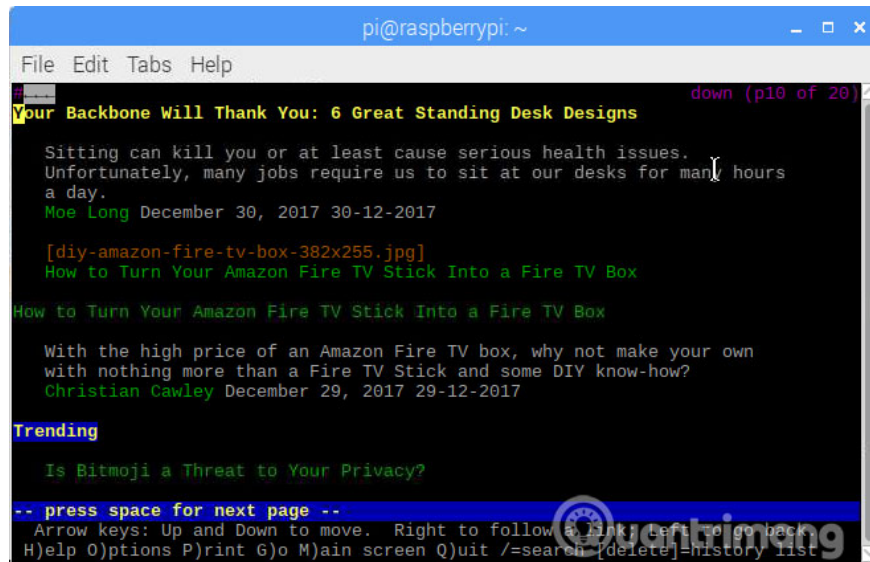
pi@raspberrypi: ~

File Edit Tabs Help

#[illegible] down (p10 of 20)

Your Backbone Will Thank You: 6 Great Standing Desk Designs

Sitting can kill you or at least cause serious health issues. Unfortunately, many jobs require us to sit at our desks for many hours a day.
Moe Long December 30, 2017 30-12-2017

[diy-amazon-fire-tv-box-382x255.jpg]
How to Turn Your Amazon Fire TV Stick Into a Fire TV Box

How to Turn Your Amazon Fire TV Stick Into a Fire TV Box

With the high price of an Amazon Fire TV box, why not make your own with nothing more than a Fire TV Stick and some DIY know-how?
Christian Cawley December 29, 2017 29-12-2017

Trending

Is Bitmoji a Threat to Your Privacy?

-- press space for next page --
Arrow keys: Up and Down to move. Right to follow a link; Left to go back.
H)elp O)ptions P)rint G)o M)ain screen Q)uit /=search [delete]=history list